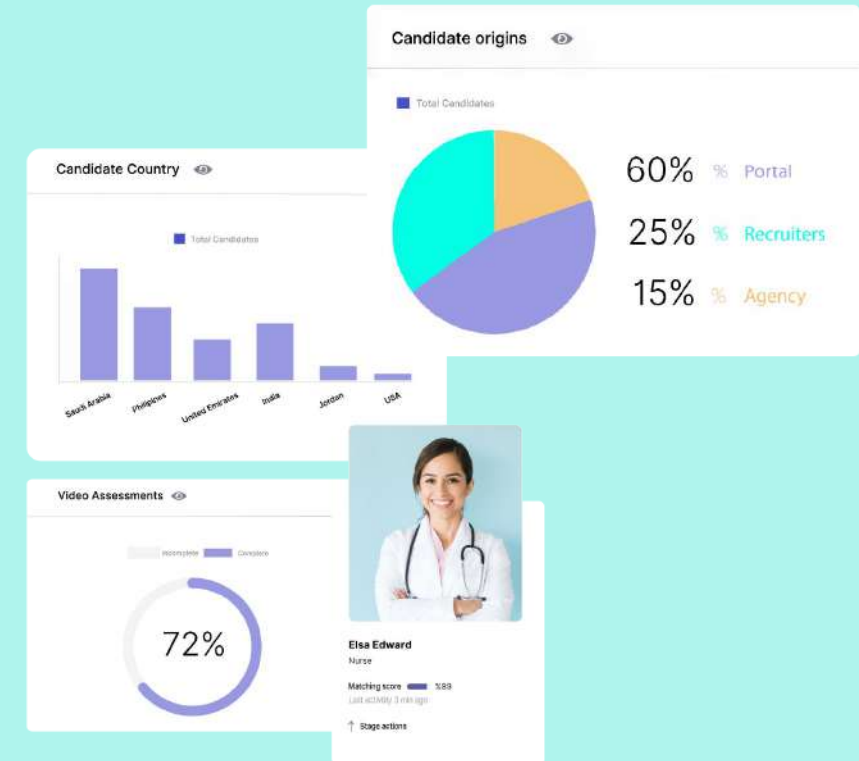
Candidate origins

Total Candidates

60% % Portal

25% % Recruiters

15% % Agency

Candidate Country

Total Candidates

Saudi Arabia
Philippines
United Emirates
India
Jordan
USA

Video Assessments

Incomplete
Complete

72%

Elsa Edward
Nurse

Matching score %89
Last activity 3 min ago

Stage actions